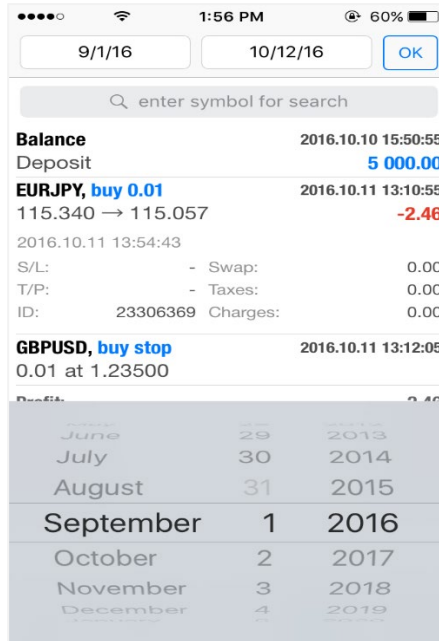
1:56 PM 60%

9/1/16

10/12/16

OK

enter symbol for search

Balance 2016.10.10 15:50:55
Deposit 5 000.00

EURJPY, buy 0.01 2016.10.11 13:10:55
115.340 → 115.057 -2.46
2016.10.11 13:54:43
S/L: - Swap: 0.00
T/P: - Taxes: 0.00
ID: 23306369 Charges: 0.00

GBPUSD, buy stop 2016.10.11 13:12:05
0.01 at 1.23500

Profit: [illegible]

| June | 29 | 2013 |
|---|---|---|
| July | 30 | 2014 |
| August | 31 | 2015 |
| September | 1 | 2016 |
| October | 2 | 2017 |
| November | 3 | 2018 |
| December | 4 | 2019 |